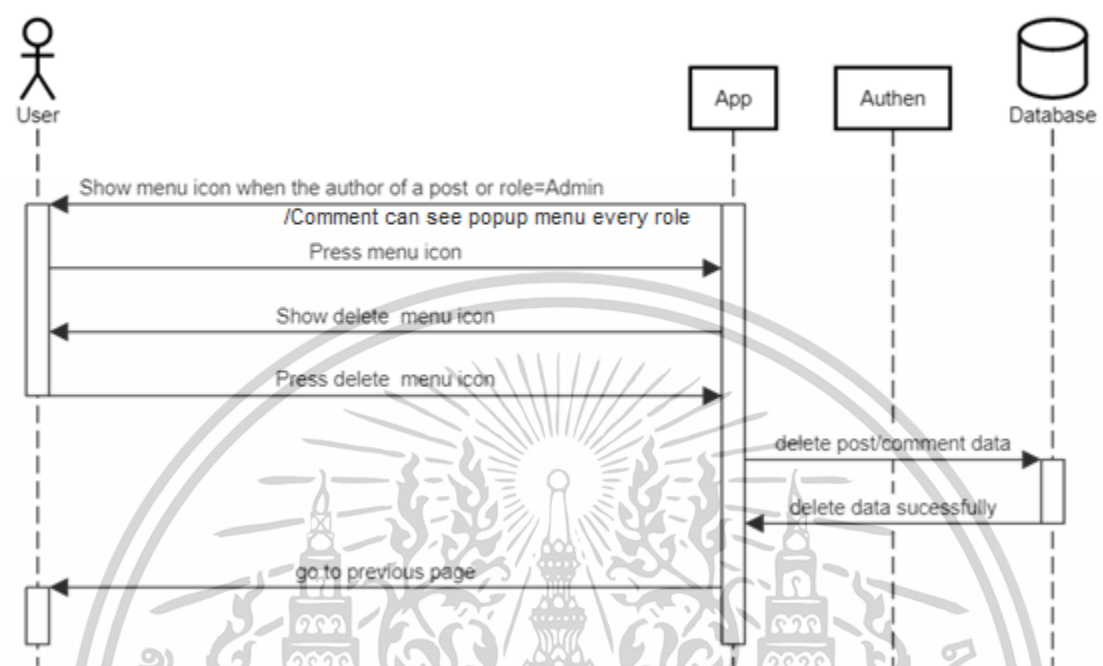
User

App

Authen

Database

Show menu icon when the author of a post or role=Admin /Comment can see popup menu every role

Press menu icon

Show delete menu icon

Press delete menu icon

delete post/comment data

delete data sucessfully

go to previous page